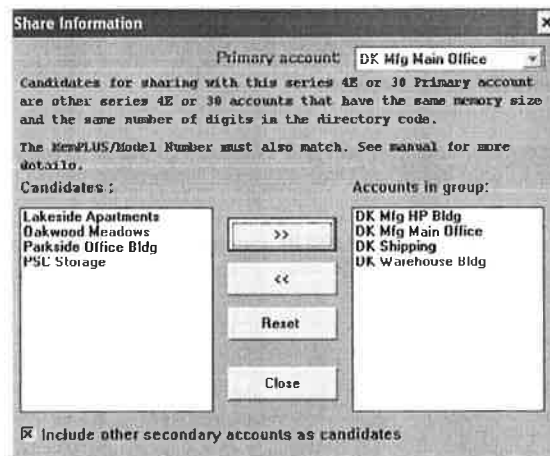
Share Information

×

Primary account: DK Mfg Main Office

Candidates for sharing with this series 4E or 30 Primary account are other series 4E or 30 accounts that have the same memory size and the same number of digits in the directory code.

The MemPLUS/Model Number must also match. See manual for more details.

Candidates:

Lakeside Apartments
Oakwood Meadows
Parkside Office Bldg
PSC Storage

>>

<<

Reset

Close

Accounts in group:

DK Mfg HP Bldg
DK Mfg Main Office
DK Shipping
DK Warehouse Bldg

☒ Include other secondary accounts as candidates